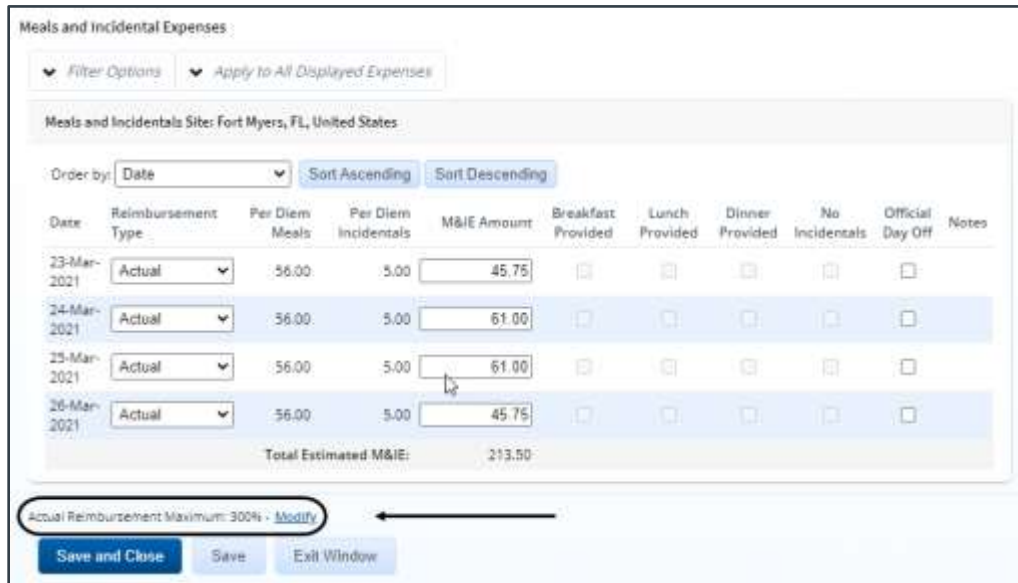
Meals and Incidental Expenses

Filter Options | Apply to All Displayed Expenses

Meals and Incidentals Site: Fort Myers, FL, United States

Order by: Date | Sort Ascending | Sort Descending

| Date | Reimbursement Type | Per Diem Meals | Per Diem Incidentals | M&IE Amount | Breakfast Provided | Lunch Provided | Dinner Provided | No Incidentals | Official Day Off | Notes |
|---|---|---|---|---|---|---|---|---|---|---|
| 23-Mar-2021 | Actual | 56.00 | 5.00 | 45.75 | | | | | | |
| 24-Mar-2021 | Actual | 56.00 | 5.00 | 61.00 | | | | | | |
| 25-Mar-2021 | Actual | 56.00 | 5.00 | 61.00 | | | | | | |
| 26-Mar-2021 | Actual | 56.00 | 5.00 | 45.75 | | | | | | |
| | | Total Estimated M&IE: | | 213.50 | | | | | | |

Actual Reimbursement Maximum: 300% - Modify

Save and Close | Save | Exit Window